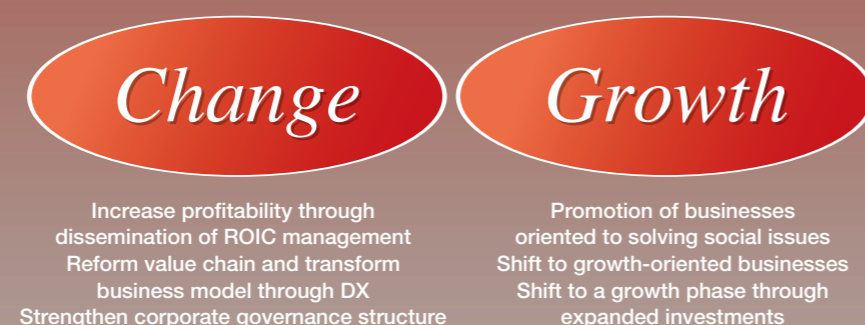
Change

Increase profitability through dissemination of ROIC management
Reform value chain and transform business model through DX
Strengthen corporate governance structure

Growth

Promotion of businesses oriented to solving social issues
Shift to growth-oriented businesses
Shift to a growth phase through expanded investments